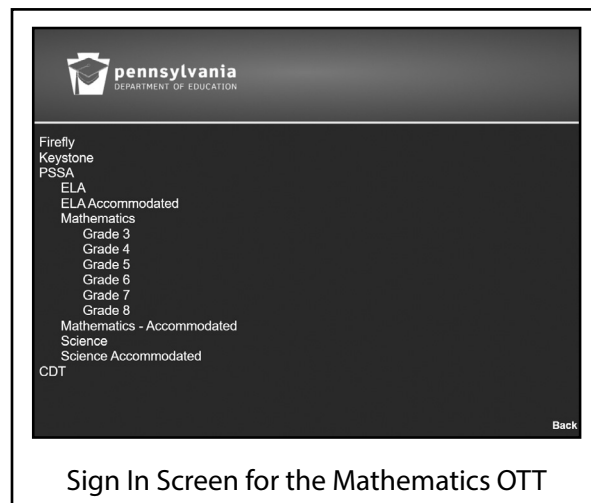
pennsylvania
DEPARTMENT OF EDUCATION

Firefly
Keystone
PSSA
ELA
ELA Accommodated
Mathematics
Grade 3
Grade 4
Grade 5
Grade 6
Grade 7
Grade 8
Mathematics - Accommodated
Science
Science Accommodated
CDT

Back

Sign In Screen for the Mathematics OTT